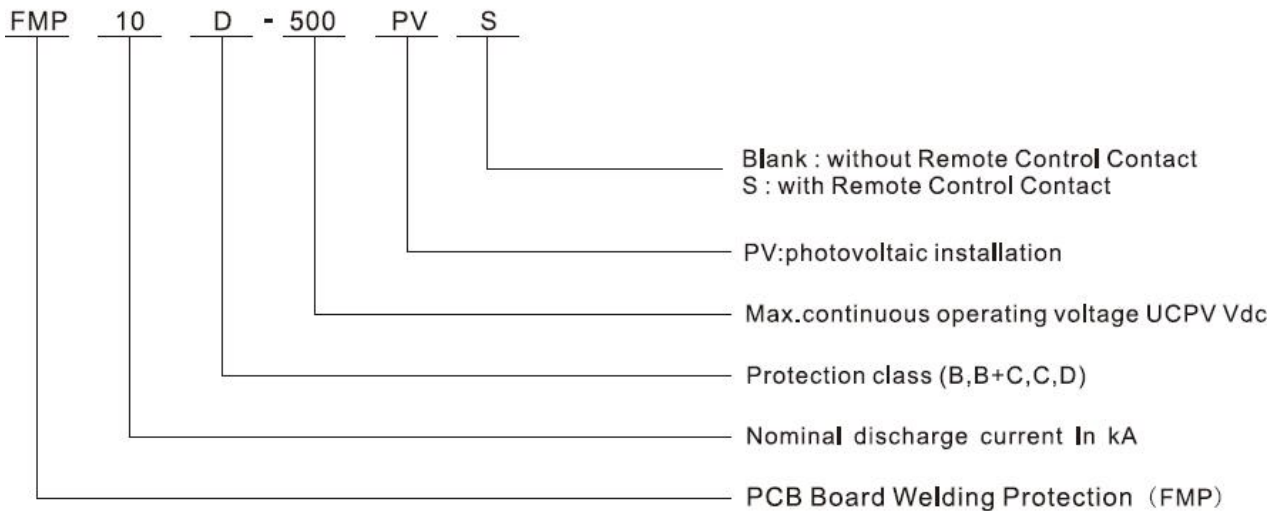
FMP 10 D - 500 PV S

Blank : without Remote Control Contact
S : with Remote Control Contact

PV:photovoltaic installation

Max.continuous operating voltage UCPV Vdc

Protection class (B,B+C,C,D)

Nominal discharge current In kA

PCB Board Welding Protection (FMP)